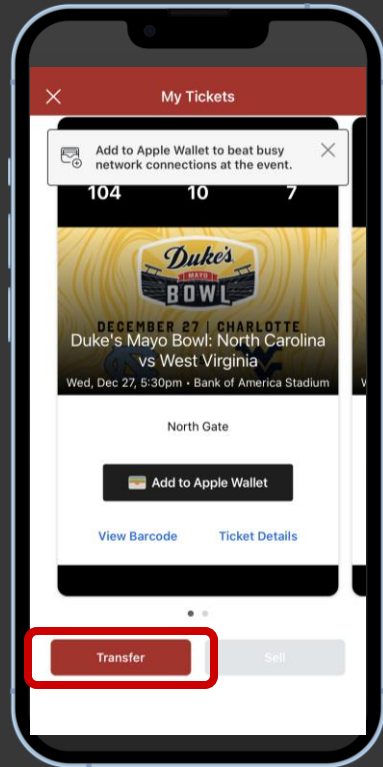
My Tickets

Add to Apple Wallet to beat busy network connections at the event.

104
10
7

Duke's
MAYO
BOWL

DECEMBER 27 | CHARLOTTE

Duke's Mayo Bowl: North Carolina vs West Virginia

Wed, Dec 27, 5:30pm • Bank of America Stadium

North Gate

Add to Apple Wallet

View Barcode
Ticket Details

Transfer
Sell